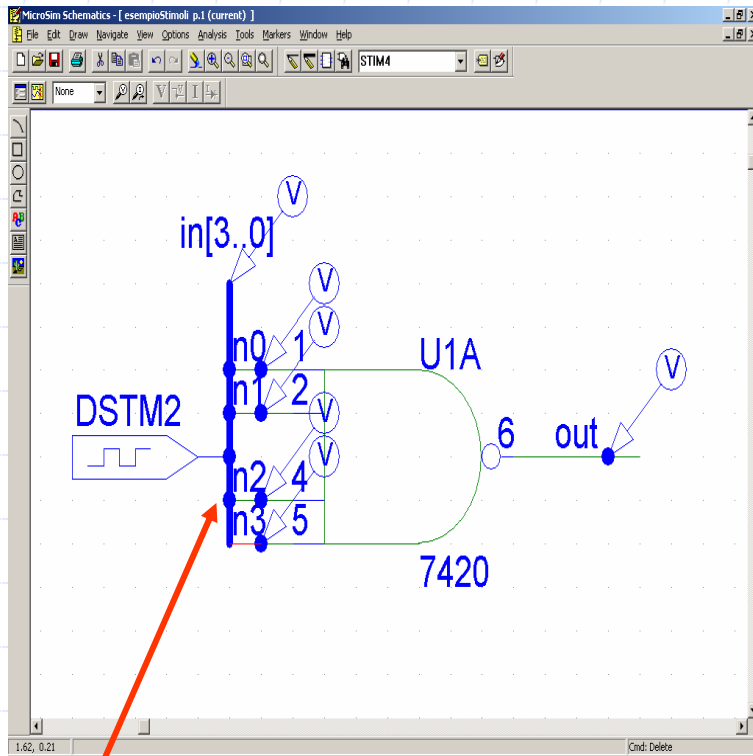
MicroSim Schematics - [ esempioStimoli p.1 (current) ]
File Edit Draw Navigate View Options Analysis Tools Markers Window Help
STIM4
None
V
in[3..0]
V
V
n0 1
n1 2
V
DSTM2
V
n2 4
n3 5
U1A
6
out
V
7420
1.62, 0.21
Cmd: Delete